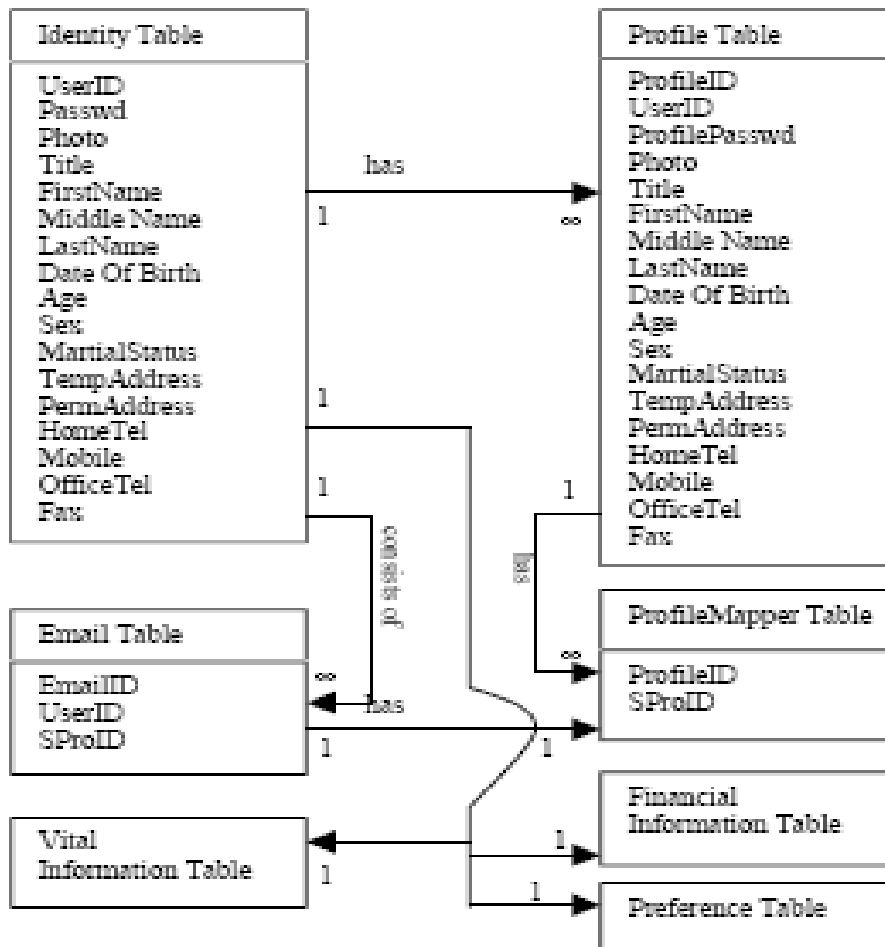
Identity Table

UserID
Passwd
Photo
Title
FirstName
Middle Name
LastName
Date Of Birth
Age
Sex
MartialStatus
TempAddress
PermAddress
HomeTel
Mobile
OfficeTel
Fax

has
1
∞

Profile Table

ProfileID
UserID
ProfilePasswd
Photo
Title
FirstName
Middle Name
LastName
Date Of Birth
Age
Sex
MartialStatus
TempAddress
PermAddress
HomeTel
Mobile
OfficeTel
Fax

1
1
1
consists of
has

Email Table

EmailID
UserID
SProID

∞
has
1
1
∞

ProfileMapper Table

ProfileID
SProID

Financial Information Table

1

Vital Information Table

1
1

Preference Table